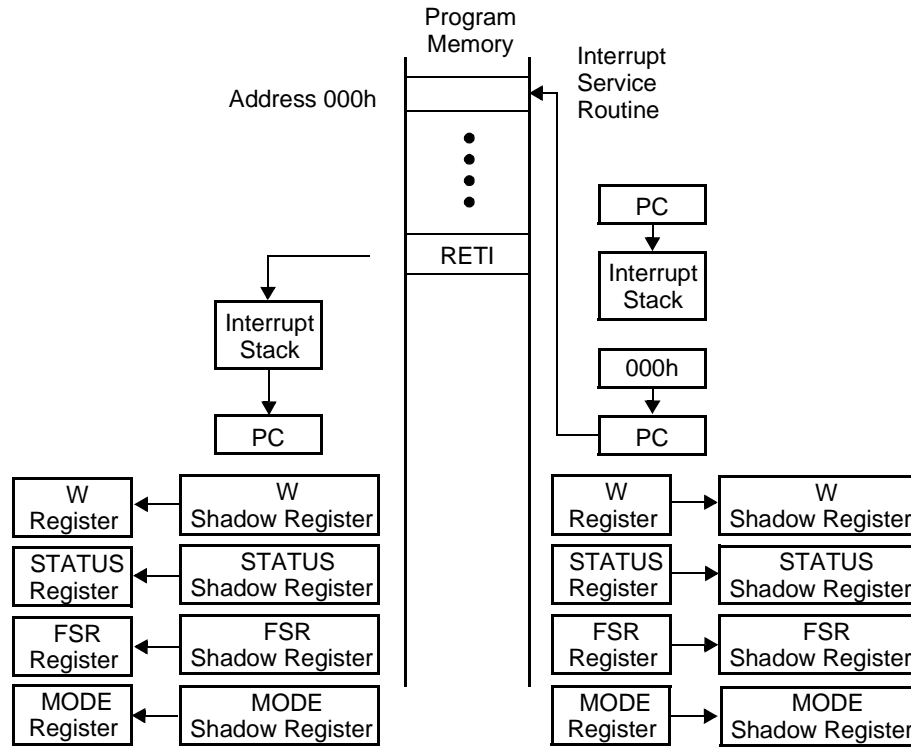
Program Memory

Address 000h

Interrupt Service Routine

RETI

PC

Interrupt Stack

000h

PC

Interrupt Stack

PC

W Register

W Shadow Register

STATUS Register

STATUS Shadow Register

FSR Register

FSR Shadow Register

MODE Register

MODE Shadow Register

W Register

W Shadow Register

STATUS Register

STATUS Shadow Register

FSR Register

FSR Shadow Register

MODE Register

MODE Shadow Register